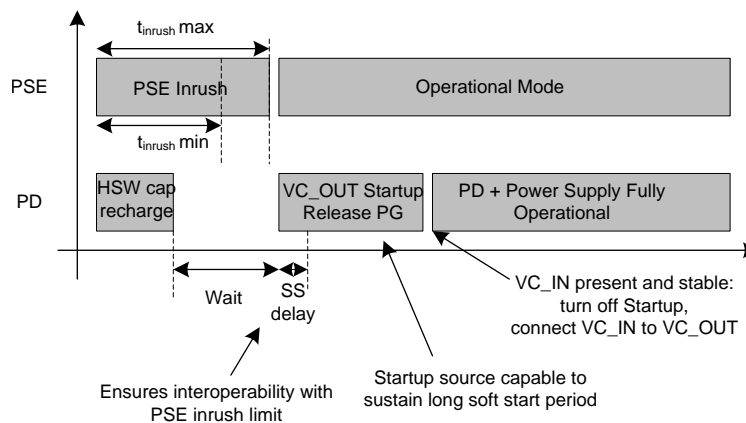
$t_{inrush}$ max

PSE

PSE Inrush

Operational Mode

$t_{inrush}$ min

PD

HSW cap recharge

VC_OUT Startup Release PG

PD + Power Supply Fully Operational

Wait

SS delay

VC_IN present and stable: turn off Startup, connect VC_IN to VC_OUT

Ensures interoperability with PSE inrush limit

Startup source capable to sustain long soft start period